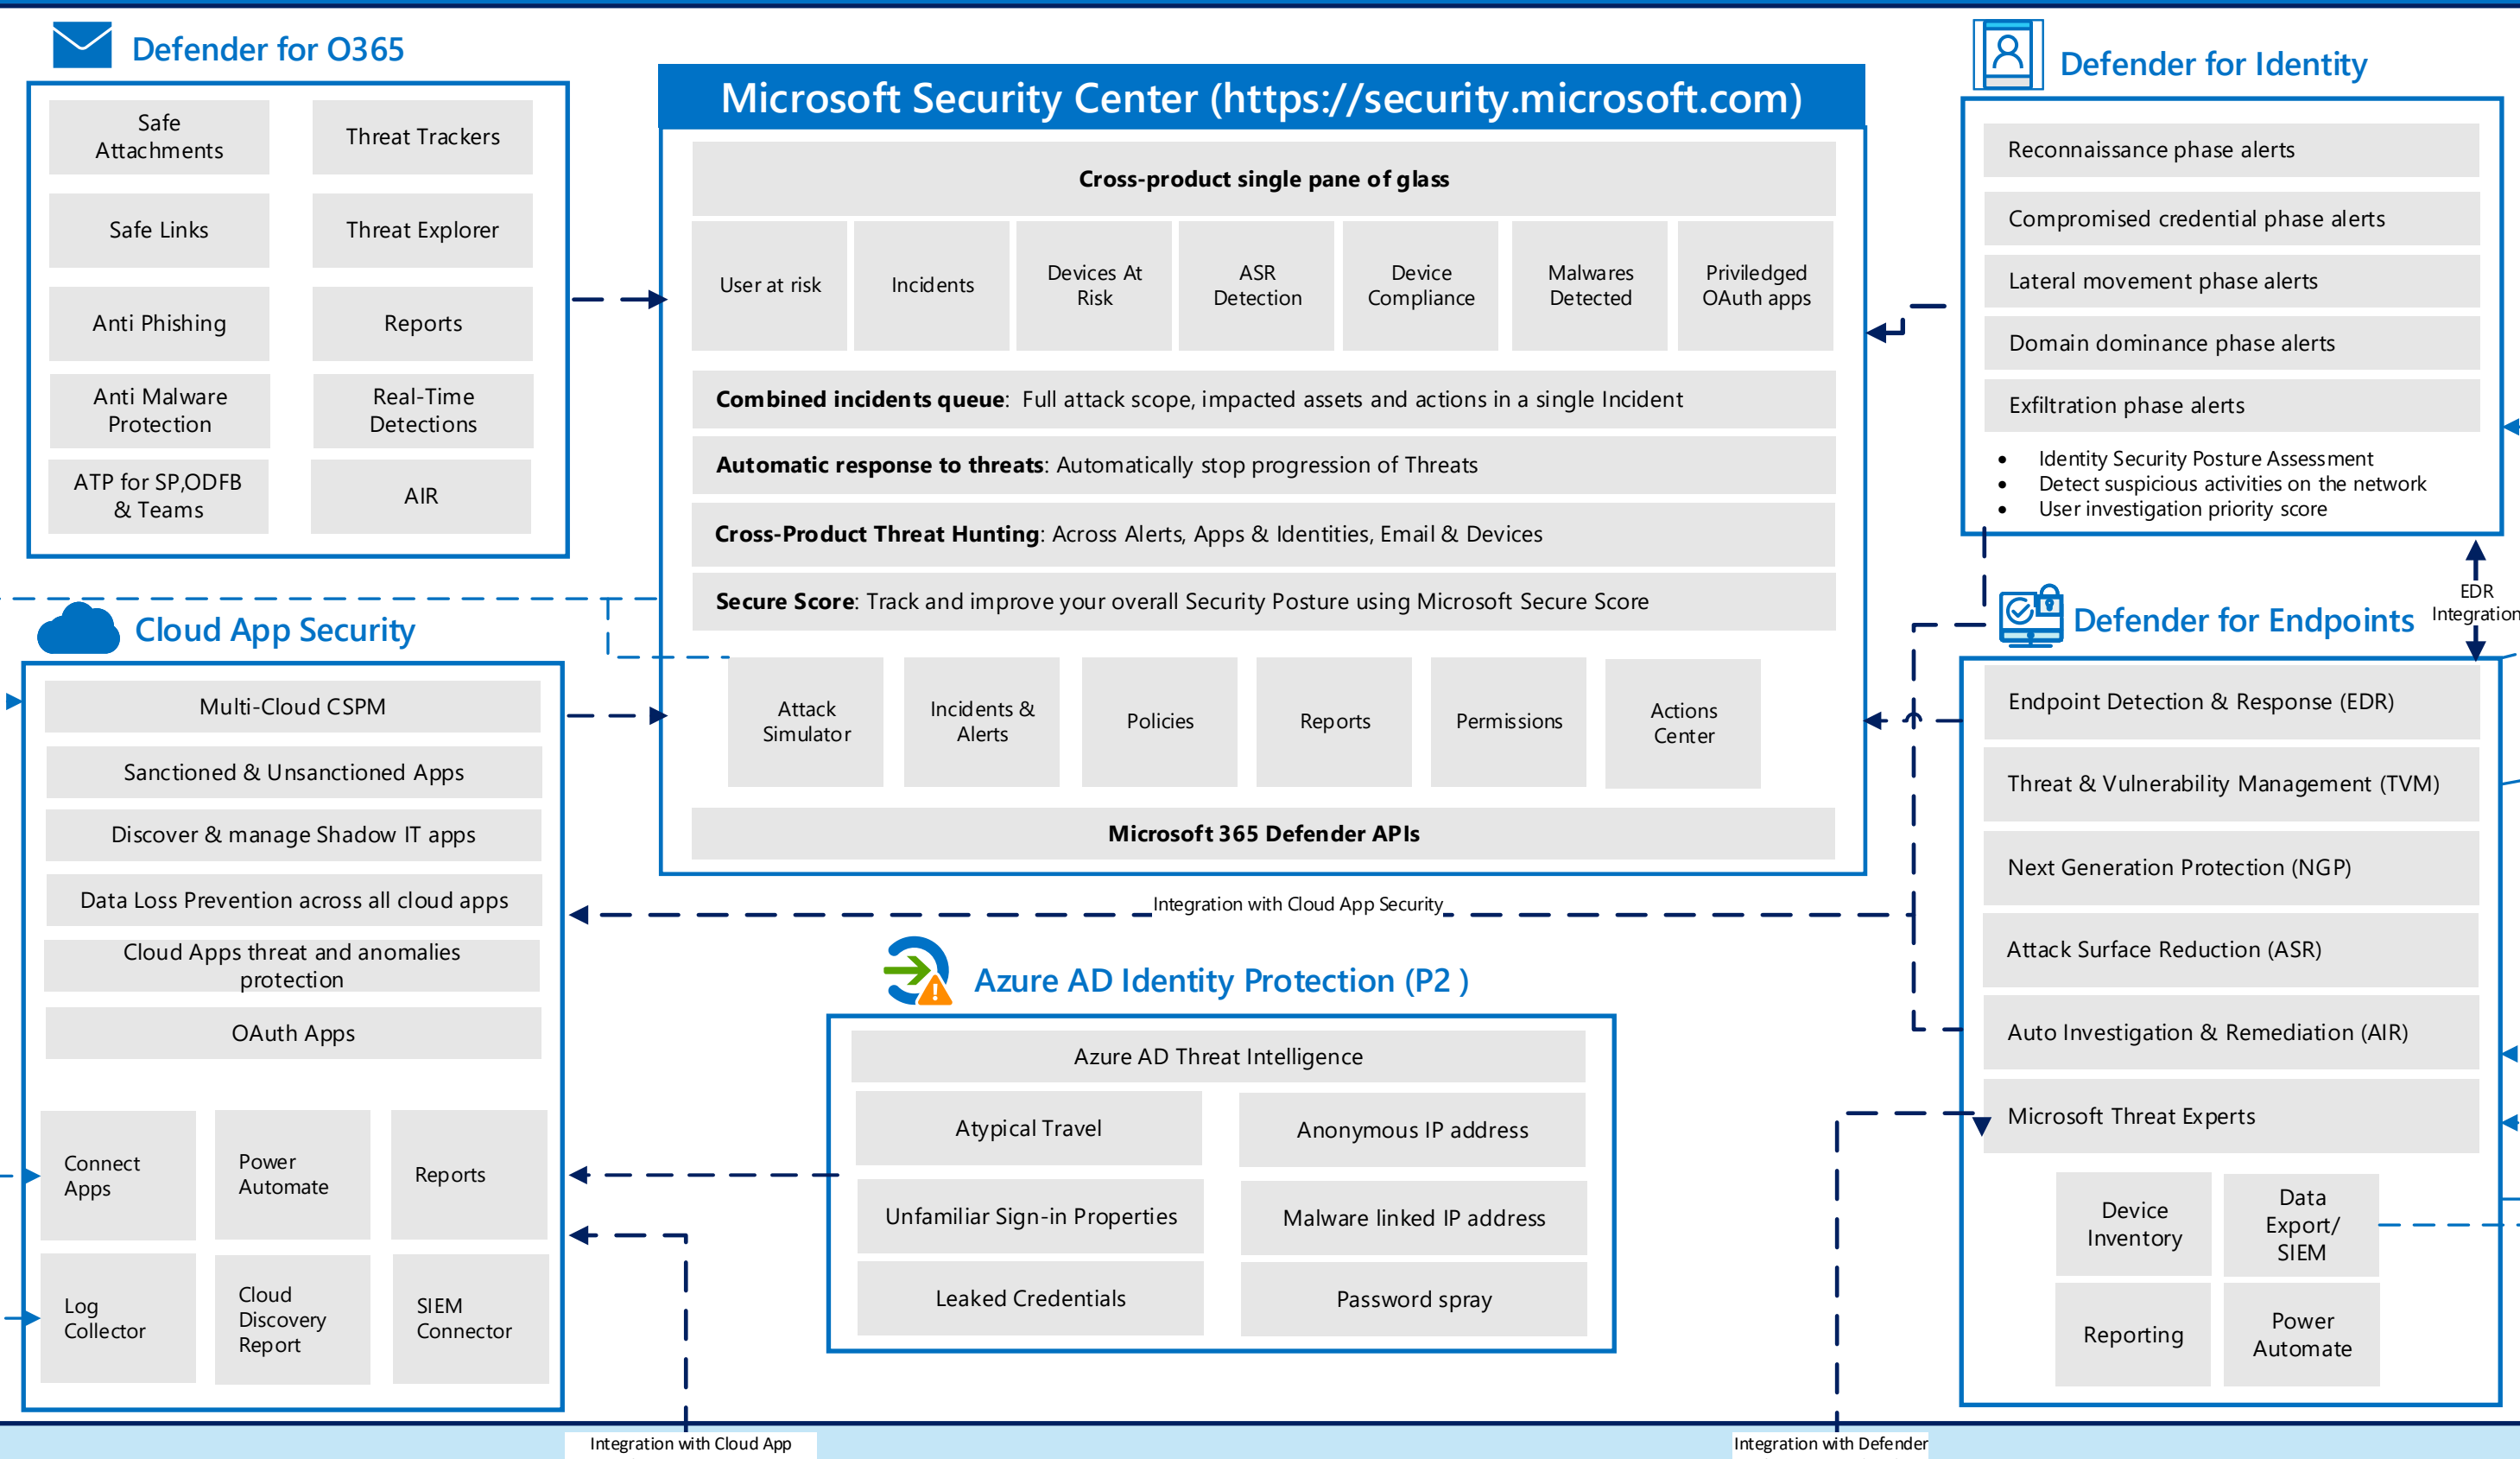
Defender for O365

Safe Attachments

Threat Trackers

Safe Links

Threat Explorer

Anti Phishing

Reports

Anti Malware Protection

Real-Time Detections

ATP for SP,ODFB & Teams

AIR

Microsoft Security Center (https://security.microsoft.com)

Cross-product single pane of glass

User at risk

Incidents

Devices At Risk

ASR Detection

Device Compliance

Malwares Detected

Priviledged OAuth apps

**Combined incidents queue**: Full attack scope, impacted assets and actions in a single Incident

**Automatic response to threats**: Automatically stop progression of Threats

**Cross-Product Threat Hunting**: Across Alerts, Apps & Identities, Email & Devices

**Secure Score**: Track and improve your overall Security Posture using Microsoft Secure Score

Attack Simulator

Incidents & Alerts

Policies

Reports

Permissions

Actions Center

Microsoft 365 Defender APIs

Defender for Identity

Reconnaissance phase alerts

Compromised credential phase alerts

Lateral movement phase alerts

Domain dominance phase alerts

Exfiltration phase alerts

- Identity Security Posture Assessment
- Detect suspicious activities on the network
- User investigation priority score

EDR Integration

Defender for Endpoints

Endpoint Detection & Response (EDR)

Threat & Vulnerability Management (TVM)

Next Generation Protection (NGP)

Attack Surface Reduction (ASR)

Auto Investigation & Remediation (AIR)

Microsoft Threat Experts

Device Inventory

Data Export/ SIEM

Reporting

Power Automate

Cloud App Security

Multi-Cloud CSPM

Sanctioned & Unsanctioned Apps

Discover & manage Shadow IT apps

Data Loss Prevention across all cloud apps

Cloud Apps threat and anomalies protection

OAuth Apps

Connect Apps

Power Automate

Reports

Log Collector

Cloud Discovery Report

SIEM Connector

Integration with Cloud App Security

Azure AD Identity Protection (P2 )

Azure AD Threat Intelligence

Atypical Travel

Anonymous IP address

Unfamiliar Sign-in Properties

Malware linked IP address

Leaked Credentials

Password spray

Integration with Cloud App

Integration with Defender